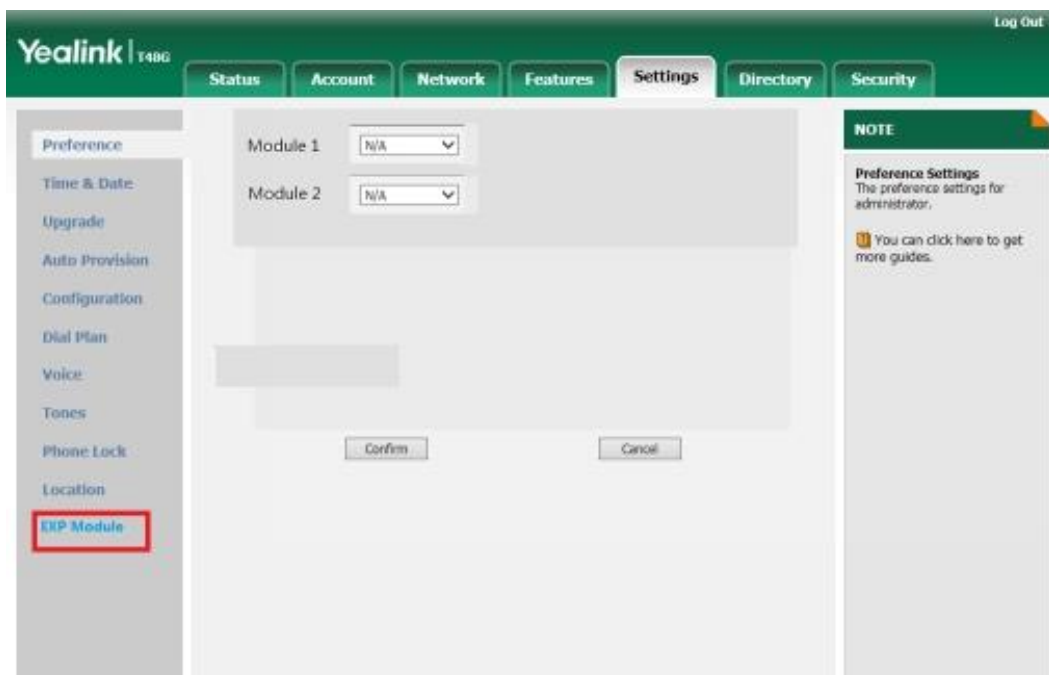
Log Out

Yealink | T48G

Status | Account | Network | Features | Settings | Directory | Security

Preference
Time & Date
Upgrade
Auto Provision
Configuration
Dial Plan
Voice
Tones
Phone Lock
Location
EXP Module

Module 1 N/A
Module 2 N/A

Confirm Cancel

NOTE

Preference Settings
The preference settings for administrator.

You can click here to get more guides.